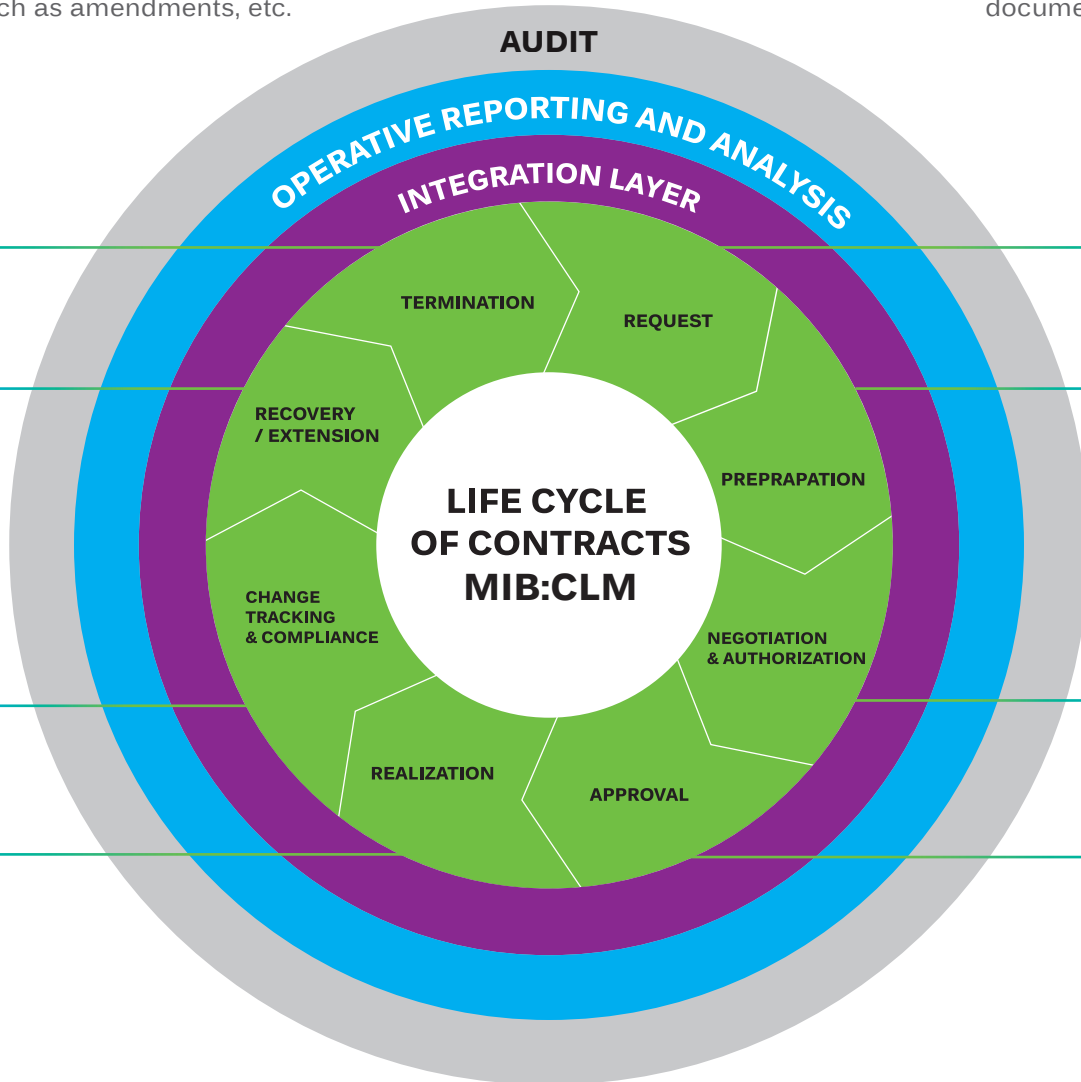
ch as amendments, etc.

docume

AUDIT

OPERATIVE REPORTING AND ANALYSIS

INTEGRATION LAYER

TERMINATION

REQUEST

RECOVERY / EXTENSION

PREPRAPATION

LIFE CYCLE OF CONTRACTS MIB:CLM

CHANGE TRACKING & COMPLIANCE

NEGOTIATION & AUTHORIZATION

REALIZATION

APPROVAL